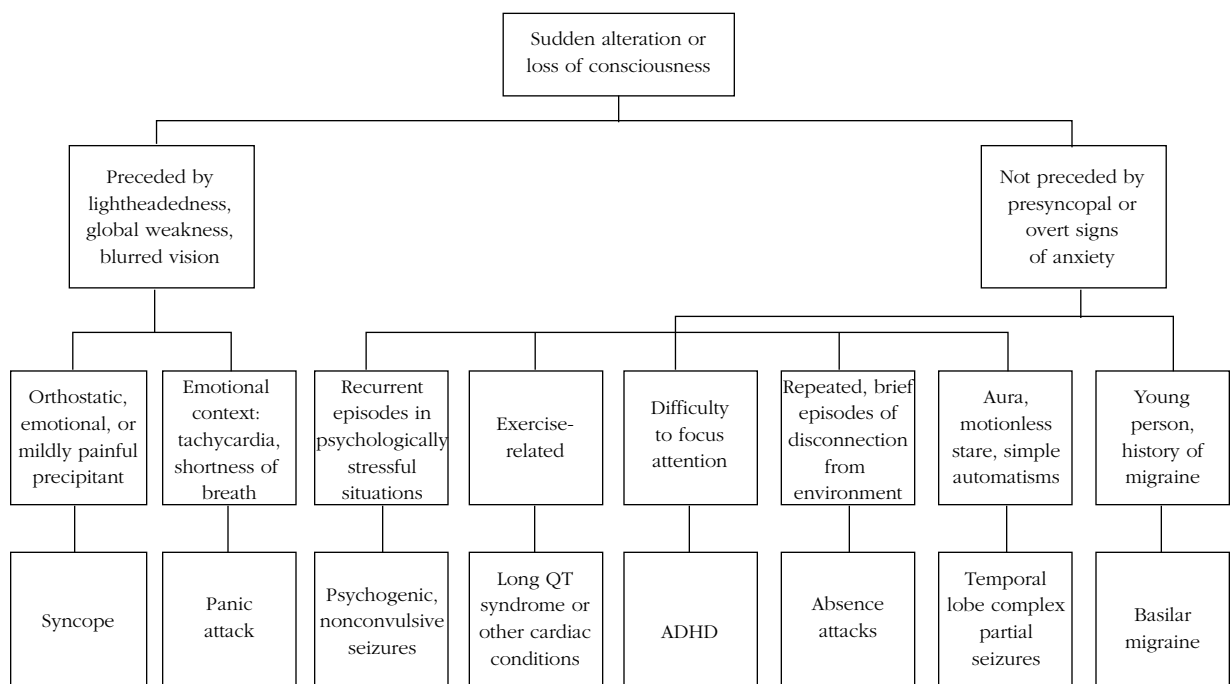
Sudden alteration or loss of consciousness

Preceded by lightheadedness, global weakness, blurred vision

Not preceded by presyncopal or overt signs of anxiety

Orthostatic, emotional, or mildly painful precipitant

Emotional context: tachycardia, shortness of breath

Recurrent episodes in psychologically stressful situations

Exercise-related

Difficulty to focus attention

Repeated, brief episodes of disconnection from environment

Aura, motionless stare, simple automatisms

Young person, history of migraine

Syncope

Panic attack

Psychogenic, nonconvulsive seizures

Long QT syndrome or other cardiac conditions

ADHD

Absence attacks

Temporal lobe complex partial seizures

Basilar migraine